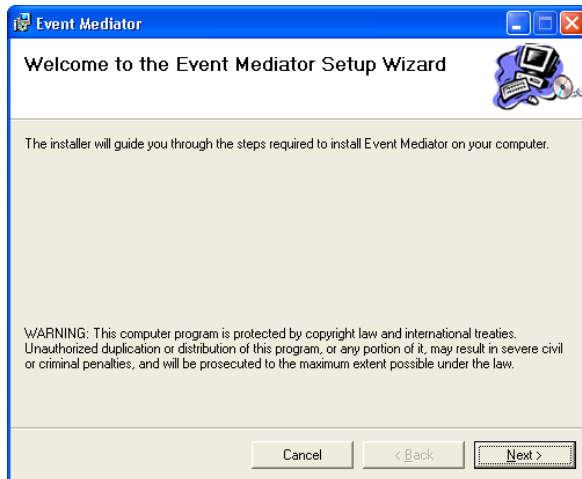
Event Mediator

Welcome to the Event Mediator Setup Wizard

The installer will guide you through the steps required to install Event Mediator on your computer.

WARNING: This computer program is protected by copyright law and international treaties. Unauthorized duplication or distribution of this program, or any portion of it, may result in severe civil or criminal penalties, and will be prosecuted to the maximum extent possible under the law.

Cancel
< Back
Next >